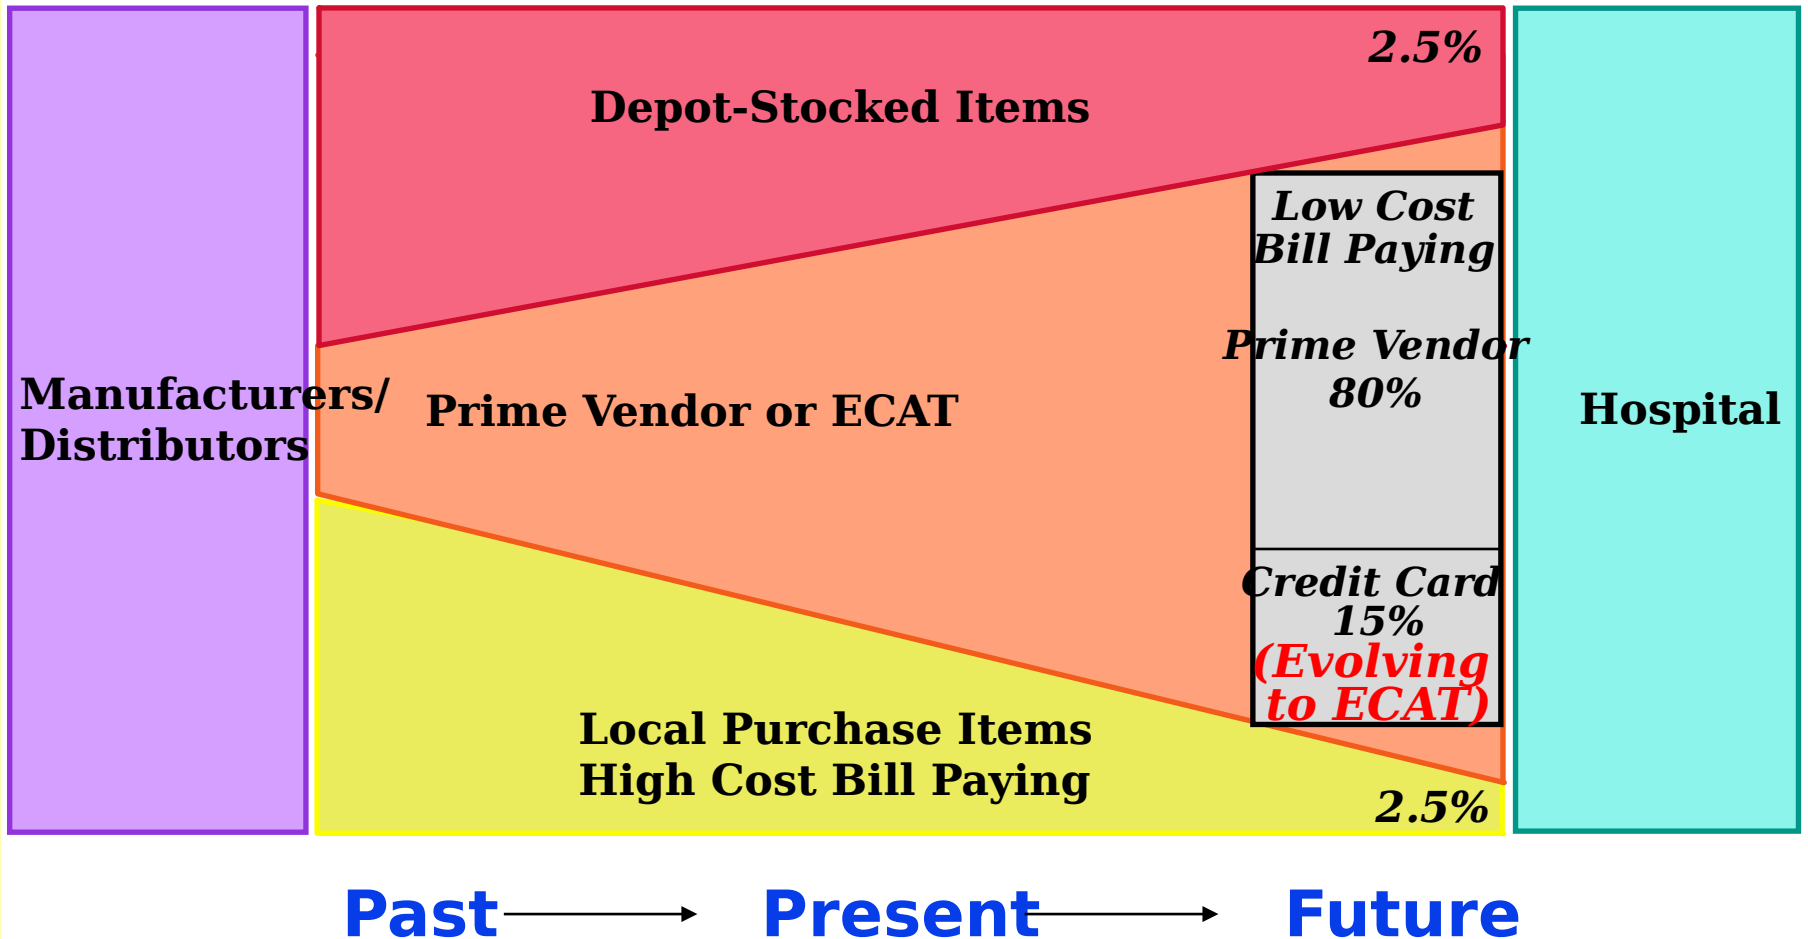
Manufacturers/ Distributors

2.5%

Depot-Stocked Items

Low Cost Bill Paying

Prime Vendor 80%

Prime Vendor or ECAT

Hospital

Credit Card 15% (Evolving to ECAT)

Local Purchase Items
High Cost Bill Paying

2.5%

Past Present Future